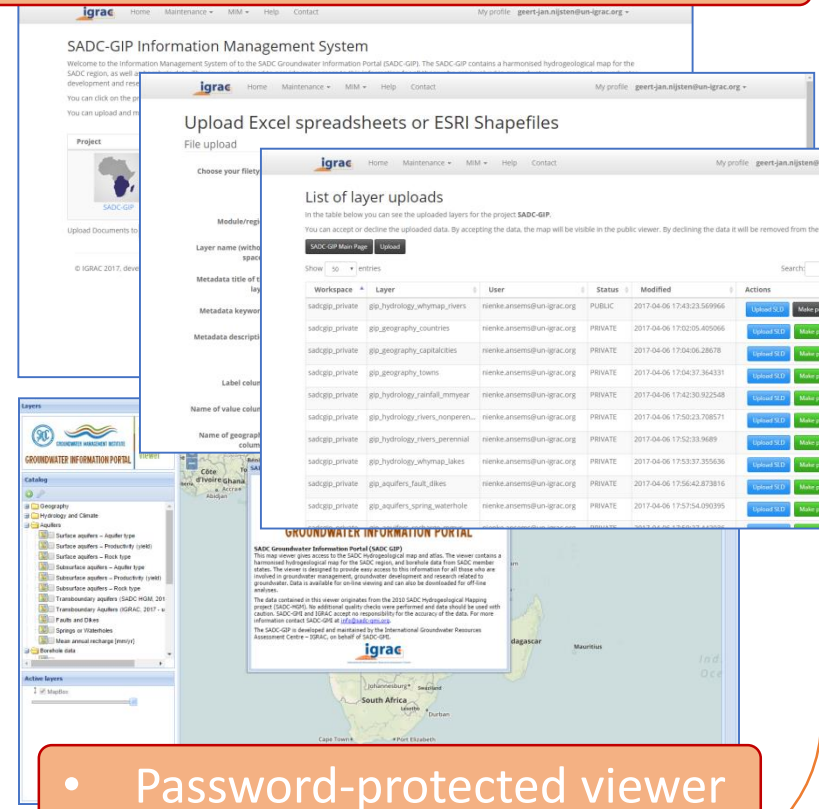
igrac Home Maintenance ▾ MIM ▾ Help Contact My profile geert-jan.nijsten@un-igrac.org ▾

SADC-GIP Information Management System

Welcome to the Information Management System of to the SADC Groundwater Information Portal (SADC-GIP). The SADC-GIP contains a harmonised hydrogeological map for the SADC region, as well as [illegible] development and rese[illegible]

You can click on the pr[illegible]

You can upload and m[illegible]

Project

SADC-GIP

Upload Documents to

© IGRAC 2017, devel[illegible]

igrac Home Maintenance ▾ MIM ▾ Help Contact My profile geert-jan.nijsten@un-igrac.org ▾

Upload Excel spreadsheets or ESRI Shapefiles

File upload

Choose your filety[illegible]

Module/regi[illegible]

Layer name (witho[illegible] spac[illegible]

Metadata title of t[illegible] lay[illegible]

Metadata keywor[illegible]

Metadata descripti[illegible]

Label colum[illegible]

Name of value colu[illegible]

Name of geograp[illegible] colum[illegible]

igrac Home Maintenance ▾ MIM ▾ Help Contact My profile geert-jan.nijsten@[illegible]

List of layer uploads

In the table below you can see the uploaded layers for the project SADC-GIP.

You can accept or decline the uploaded data. By accepting the data, the map will be visible in the public viewer. By declining the data it will be removed from the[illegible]

SADC-GIP Main Page Upload

Show 50 ▾ entries Search:

| Workspace | Layer | User | Status | Modified | Actions |
|---|---|---|---|---|---|
| sadcgip_private | gip_hydrology_whymap_rivers | nienke.ansems@un-igrac.org | PUBLIC | 2017-04-06 17:43:23.569966 | Upload SLD Make p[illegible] |
| sadcgip_private | gip_geography_countries | nienke.ansems@un-igrac.org | PRIVATE | 2017-04-06 17:02:05.405066 | Upload SLD Make p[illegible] |
| sadcgip_private | gip_geography_capitalcities | nienke.ansems@un-igrac.org | PRIVATE | 2017-04-06 17:04:06.28678 | Upload SLD Make p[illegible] |
| sadcgip_private | gip_geography_towns | nienke.ansems@un-igrac.org | PRIVATE | 2017-04-06 17:04:37.364331 | Upload SLD Make p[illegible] |
| sadcgip_private | gip_hydrology_rainfall_mmyear | nienke.ansems@un-igrac.org | PRIVATE | 2017-04-06 17:42:30.922548 | Upload SLD Make p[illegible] |
| sadcgip_private | gip_hydrology_rivers_nonperen... | nienke.ansems@un-igrac.org | PRIVATE | 2017-04-06 17:50:23.708571 | Upload SLD Make p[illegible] |
| sadcgip_private | gip_hydrology_rivers_perennial | nienke.ansems@un-igrac.org | PRIVATE | 2017-04-06 17:52:33.9689 | Upload SLD Make p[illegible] |
| sadcgip_private | gip_hydrology_whymap_lakes | nienke.ansems@un-igrac.org | PRIVATE | 2017-04-06 17:53:37.355636 | Upload SLD Make p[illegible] |
| sadcgip_private | gip_aquifers_fault_dikes | nienke.ansems@un-igrac.org | PRIVATE | 2017-04-06 17:56:42.873816 | Upload SLD Make p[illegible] |
| sadcgip_private | gip_aquifers_spring_waterhole | nienke.ansems@un-igrac.org | PRIVATE | 2017-04-06 17:57:54.090395 | Upload SLD Make p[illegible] |

Layers

GROUNDWATER MANAGEMENT INSTITUTE

GROUNDWATER INFORMATION PORTAL Viewer

Catalog

Geography
Hydrology and Climate
Aquifers
Surface aquifers – Aquifer type
Surface aquifers – Productivity (yield)
Surface aquifers – Rock type
Subsurface aquifers – Aquifer type
Subsurface aquifers – Productivity (yield)
Subsurface aquifers – Rock type
Transboundary aquifers (SADC-HGM, 201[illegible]
Transboundary Aquifers (IGRAC, 2017 - u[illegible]
Faults and Dikes
Springs or Waterholes
Mean annual recharge [mm/yr]
Borehole data

Active layers

MapBox

Côte d'Ivoire Ghana Accra Abidjan

GROUNDWATER INFORMATION PORTAL

SADC Groundwater Information Portal (SADC GIP)
This map viewer gives access to the SADC Hydrogeological map and atlas. The viewer contains a harmonised hydrogeological map for the SADC region, and borehole data from SADC member states. The viewer is designed to provide easy access to this information for all those who are involved in groundwater management, groundwater development and research related to groundwater. Data is available for on-line viewing and can also be downloaded for off-line analyses.

The data contained in this viewer originates from the 2010 SADC Hydrogeological Mapping project (SADC-HGM). No additional quality checks were performed and data should be used with caution. SADC-GMI and IGRAC accept no responsibility for the accuracy of the data. For more information contact SADC-GMI at info@sadc-gmi.org.

The SADC-GIP is developed and maintained by the International Groundwater Resources Assessment Centre – IGRAC, on behalf of SADC-GMI.

igrac

dagascar Mauritius

Ind Oce

Johannesburg Swaziland
South Africa Lesotho
Durban
Cape Town Port Elizabeth

• Password-protected viewer